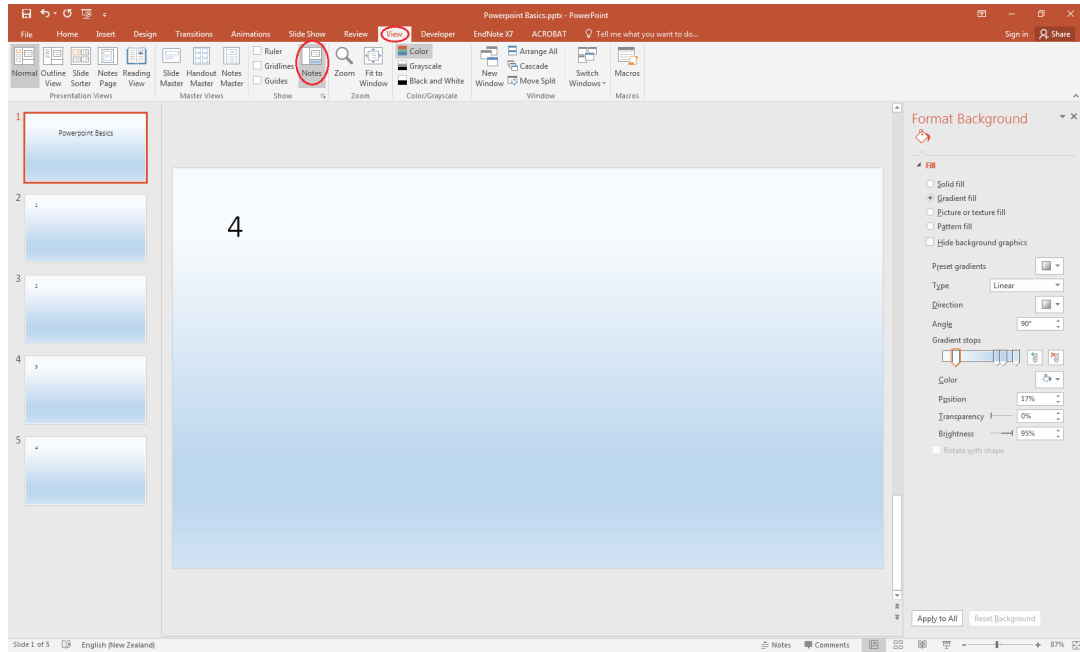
Powerpoint Basics.pptx - PowerPoint

File Home Insert Design Transitions Animations Slide Show Review View Developer EndNote X7 ACROBAT Tell me what you want to do... Sign in Share

Normal Outline View Slide Sorter Notes Page Reading View
Presentation Views
Slide Master Handout Master Notes Master
Master Views
Ruler Gridlines Guides
Show
Notes
Zoom Fit to Window
Zoom
Color Grayscale Black and White
Color/Grayscale
New Window Arrange All Cascade Move Split
Window
Switch Windows
Macros
Macros

1
Powerpoint Basics
2
1
3
2
4
3
5
4

4

Format Background
Fill
Solid fill
Gradient fill
Picture or texture fill
Pattern fill
Hide background graphics
Preset gradients
Type Linear
Direction
Angle 90°
Gradient stops
Color
Position 17%
Transparency 0%
Brightness 95%
Rotate with shape
Apply to All Reset Background

Slide 1 of 5 English (New Zealand) Notes Comments 87%